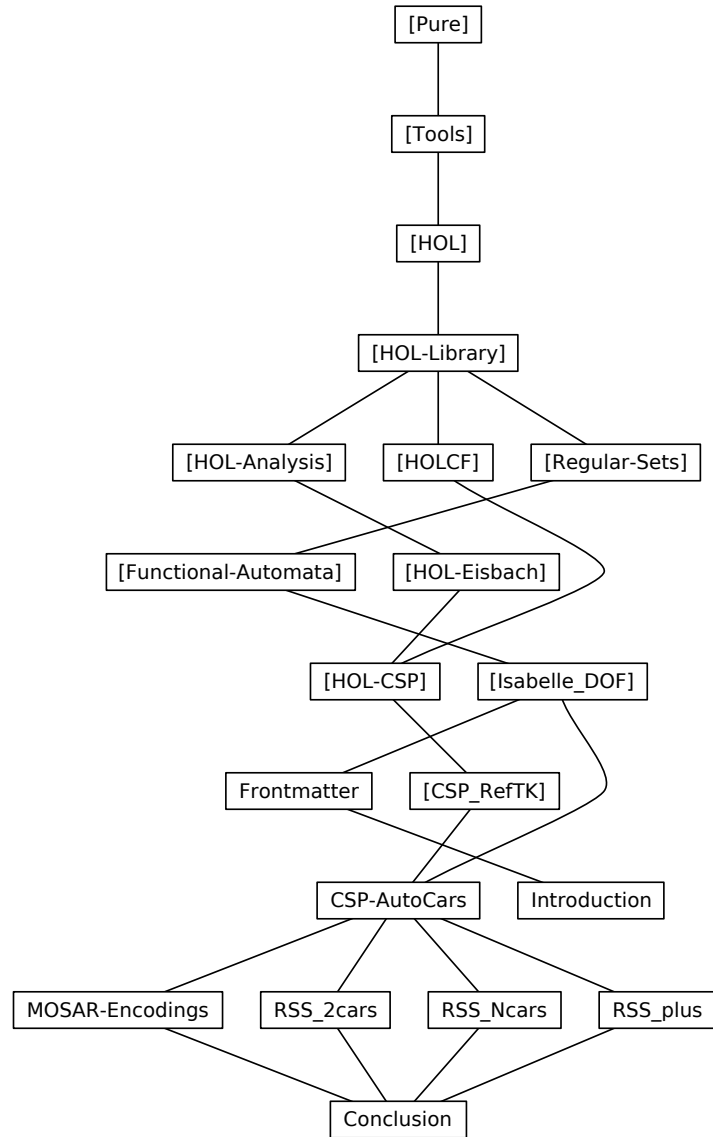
[Pure]

[Tools]

[HOL]

[HOL-Library]

[HOL-Analysis] [HOLCF] [Regular-Sets]

[Functional-Automata] [HOL-Eisbach]

[HOL-CSP] [Isabelle_DOF]

Frontmatter [CSP_RefTK]

CSP-AutoCars Introduction

MOSAR-Encodings RSS_2cars RSS_Ncars RSS_plus

Conclusion